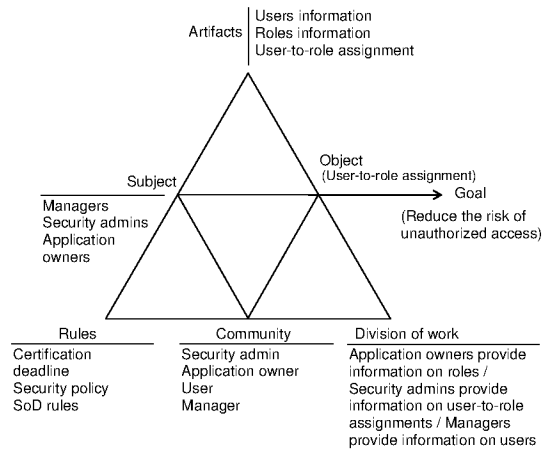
Artifacts

Users information
Roles information
User-to-role assignment

Subject

Managers
Security admins
Application owners

Object
(User-to-role assignment)

Goal

(Reduce the risk of unauthorized access)

Rules

Certification deadline
Security policy
SoD rules

Community

Security admin
Application owner
User
Manager

Division of work

Application owners provide information on roles / Security admins provide information on user-to-role assignments / Managers provide information on users